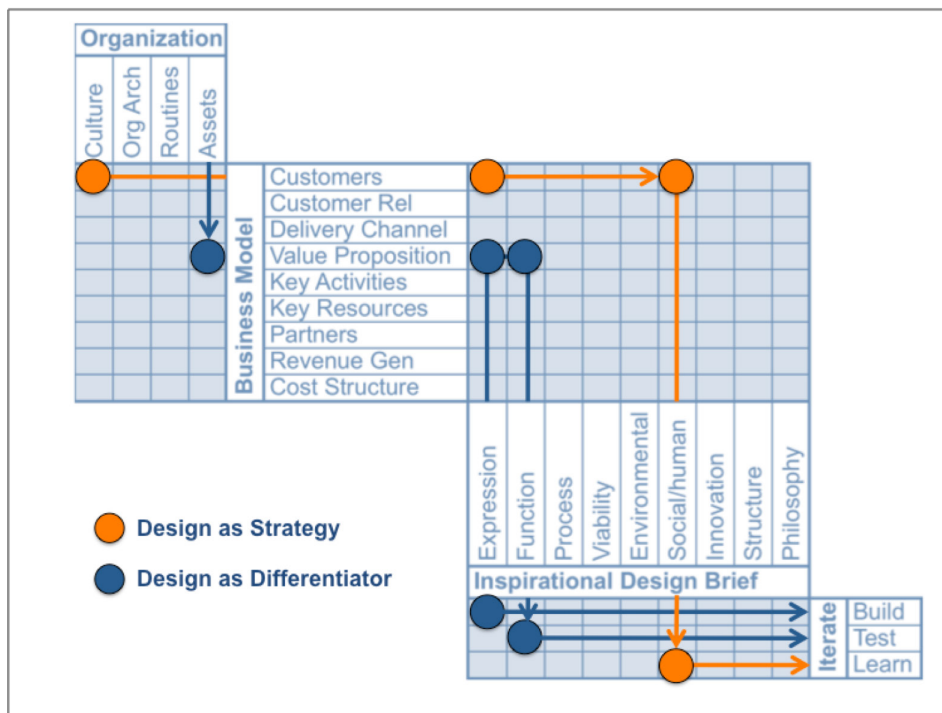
Organization

Culture
Org Arch
Routines
Assets

Business Model

Customers
Customer Rel
Delivery Channel
Value Proposition
Key Activities
Key Resources
Partners
Revenue Gen
Cost Structure

Expression
Function
Process
Viability
Environmental
Social/human
Innovation
Structure
Philosophy

Inspirational Design Brief

Iterate

Build
Test
Learn

Design as Strategy

Design as Differentiator